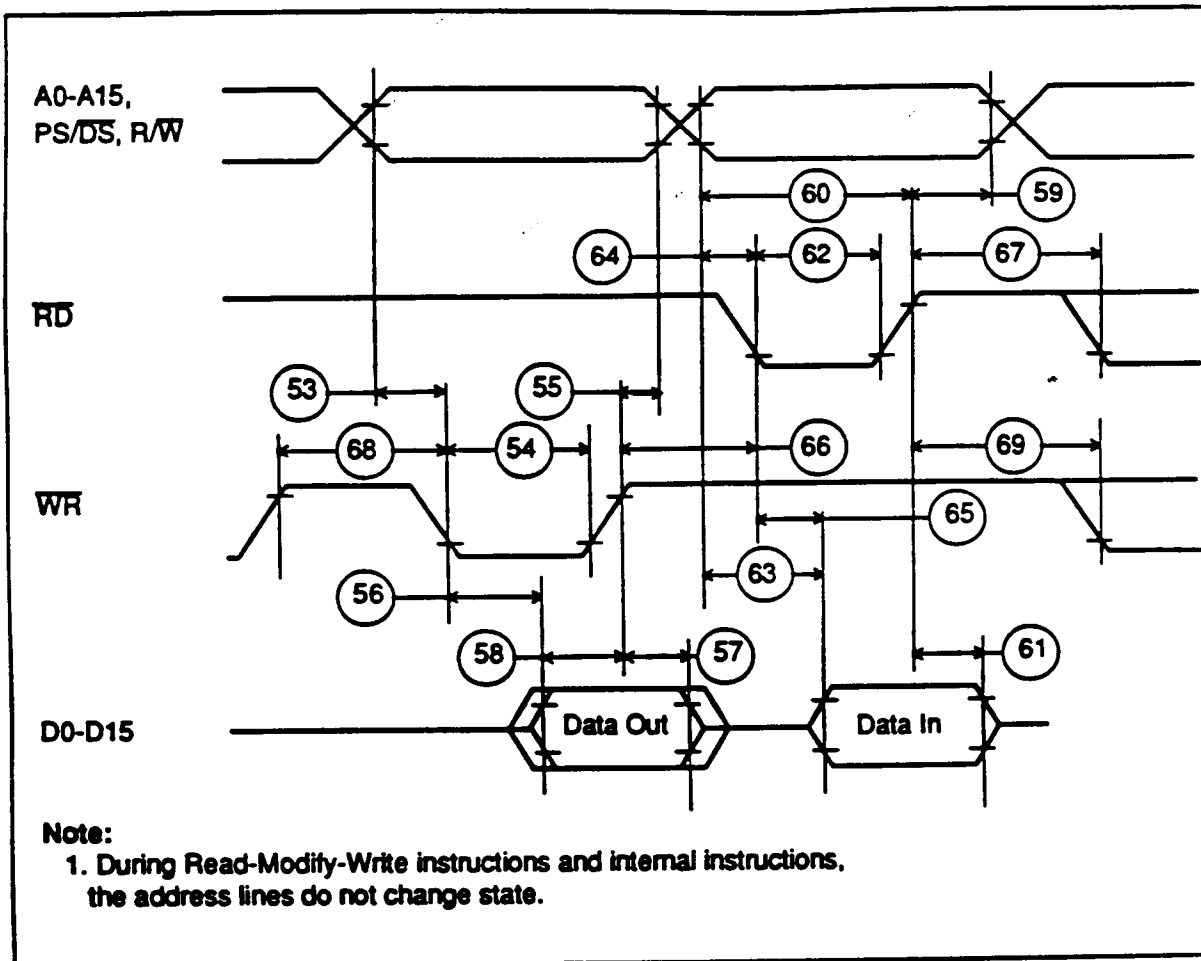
A0-A15, PS/$\overline{DS}$, R/$\overline{W}$

60
59
64
62
67

$\overline{RD}$

53
55

68
54
66
69

$\overline{WR}$

65

63

56

58
57
61

D0-D15

Data Out

Data In

Note:
1. During Read-Modify-Write instructions and internal instructions, the address lines do not change state.